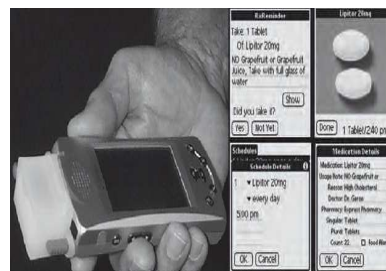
RxReminder
Take 1 Tablet
Of Lipitor 20mg
NO Grapefruit or Grapefruit Juice, Take with full glass of water
Show
Did you take it?
Yes
Not Yet

Lipitor 20mg
Done
1 Tablet/240 pm

Schedules
Schedule Details
1 ▾ Lipitor 20mg
▾ every day
5:00 pm
OK
Cancel

Medication Details
Medication: Lipitor 20mg
Usage Note: NO Grapefruit or
Reason: High Cholesterol
Doctor: Dr. Garcia
Pharmacy: Express Pharmacy
Shape: Tablet
Form: Tablets
Count: 22 Food
OK
Cancel